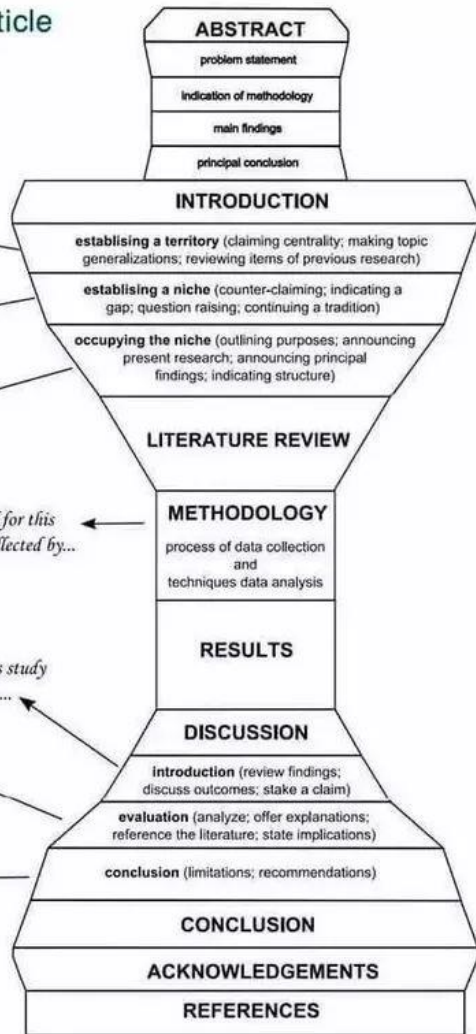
ticle

ABSTRACT

problem statement

indication of methodology

main findings

principal conclusion

INTRODUCTION

establising a territory (claiming centrality; making topic generalizations; reviewing items of previous research)

establising a niche (counter-claiming; indicating a gap; question raising; continuing a tradition)

occupying the niche (outlining purposes; announcing present research; announcing principal findings; indicating structure)

LITERATURE REVIEW

for this
llected by...

METHODOLOGY

process of data collection and techniques data analysis

RESULTS

s study
...

DISCUSSION

introduction (review findings; discuss outcomes; stake a claim)

evaluation (analyze; offer explanations; reference the literature; state implications)

conclusion (limitations; recommendations)

CONCLUSION

ACKNOWLEDGEMENTS

REFERENCES